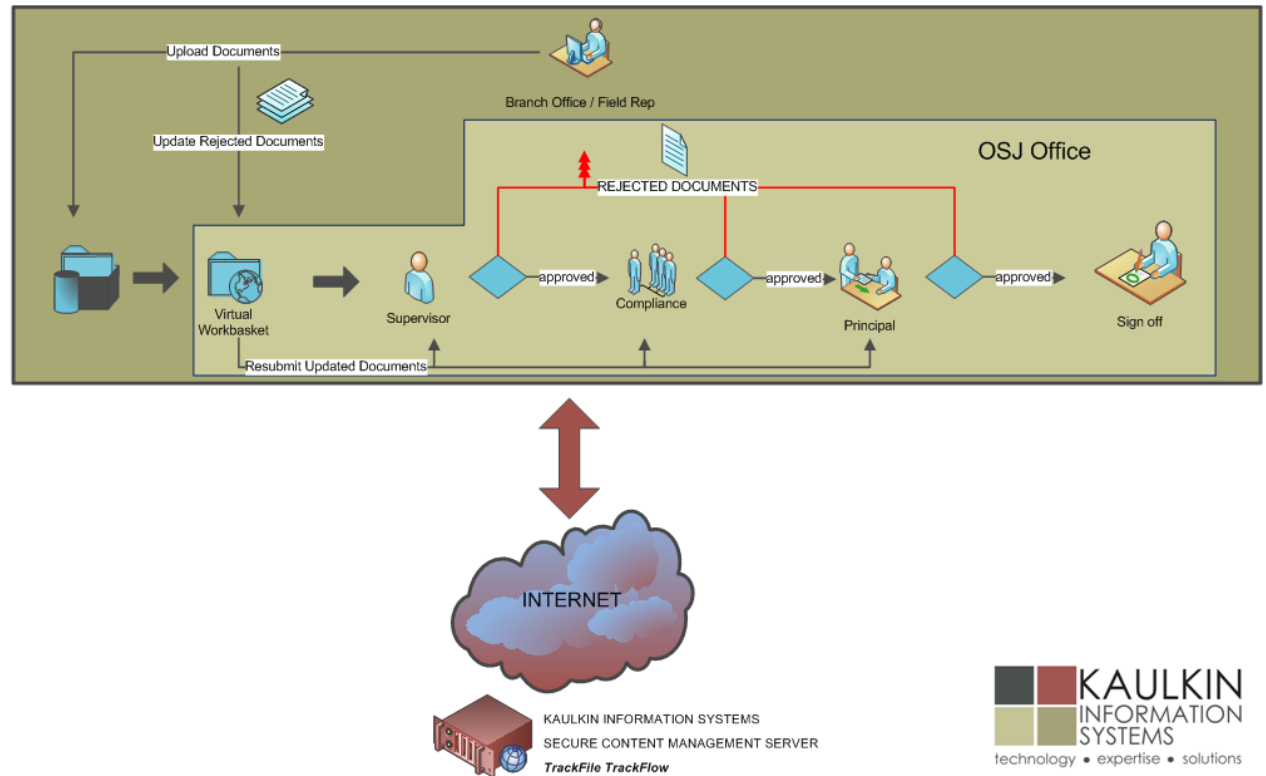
Upload Documents

Branch Office / Field Rep

Update Rejected Documents

OSJ Office

REJECTED DOCUMENTS

Virtual Workbasket

Supervisor

approved

Compliance

approved

Principal

approved

Sign off

Resubmit Updated Documents

INTERNET

KAULKIN INFORMATION SYSTEMS
SECURE CONTENT MANAGEMENT SERVER
TrackFile TrackFlow

KAULKIN INFORMATION SYSTEMS
technology • expertise • solutions